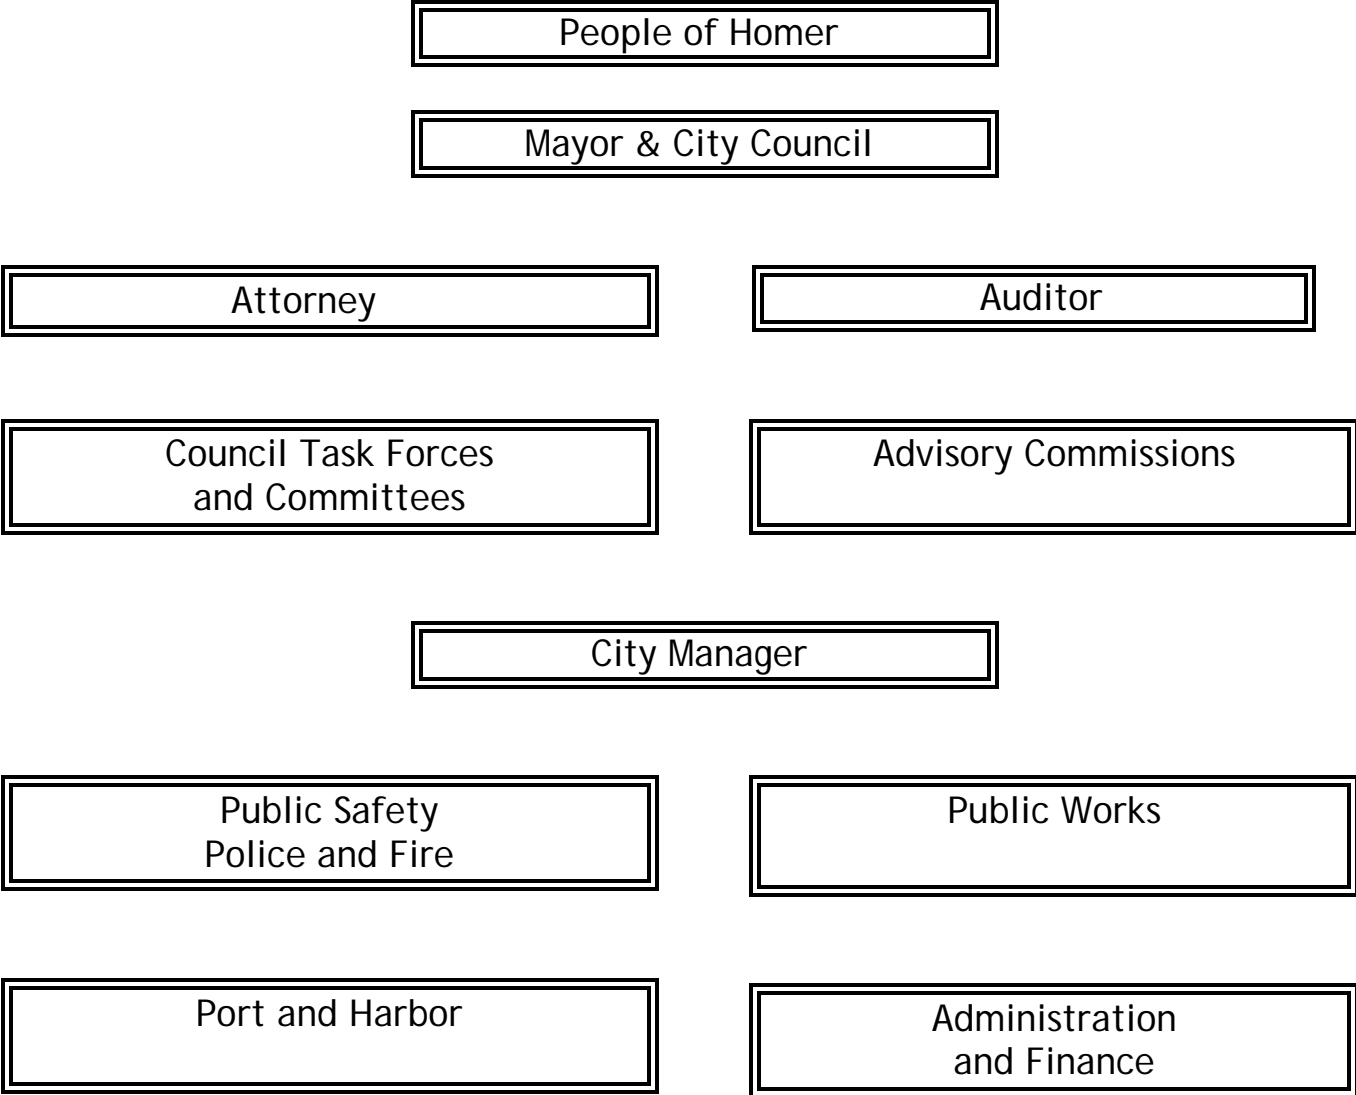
People of Homer

Mayor & City Council

Attorney

Auditor

Council Task Forces and Committees

Advisory Commissions

City Manager

Public Safety
Police and Fire

Public Works

Port and Harbor

Administration and Finance